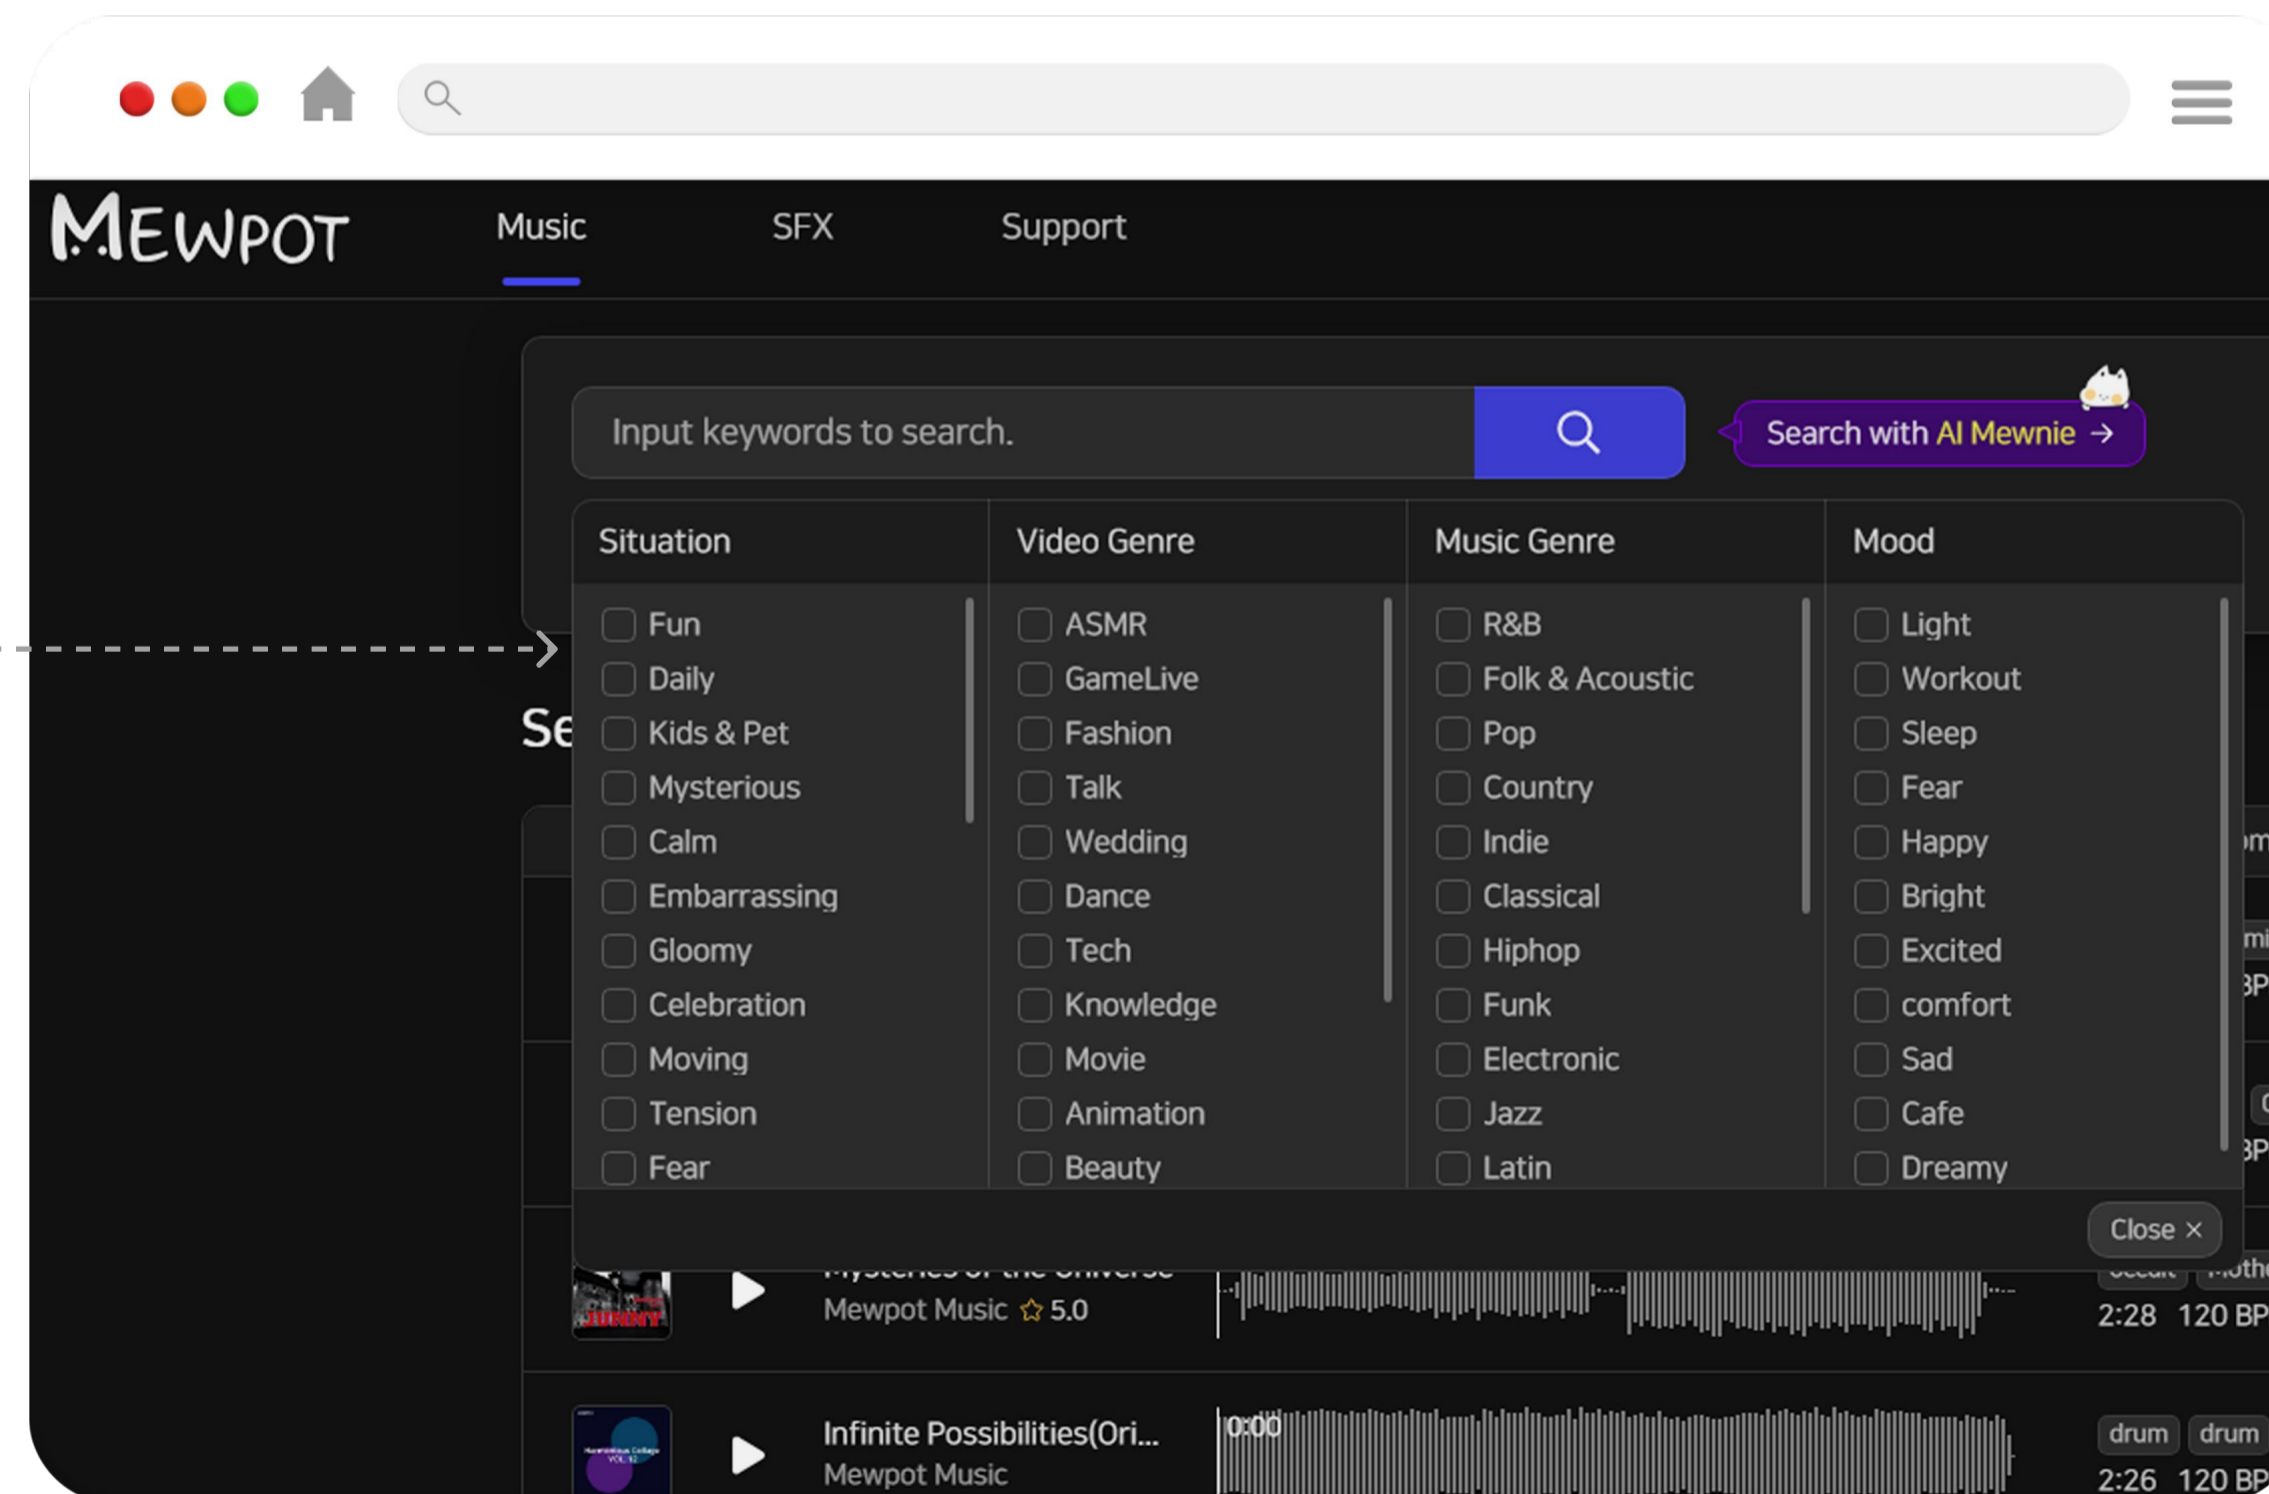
MEWPOT

Music SFX Support

Input keywords to search.

Search with AI Mewnie →

Situation
Fun
Daily
Kids & Pet
Mysterious
Calm
Embarrassing
Gloomy
Celebration
Moving
Tension
Fear

Video Genre
ASMR
GameLive
Fashion
Talk
Wedding
Dance
Tech
Knowledge
Movie
Animation
Beauty

Music Genre
R&B
Folk & Acoustic
Pop
Country
Indie
Classical
Hiphop
Funk
Electronic
Jazz
Latin

Mood
Light
Workout
Sleep
Fear
Happy
Bright
Excited
comfort
Sad
Cafe
Dreamy

Close ×

Se

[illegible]
Mewpot Music ☆ 5.0
2:28 120 BP

Infinite Possibilities(Ori...
Mewpot Music
0:00
drum drum
2:26 120 BP